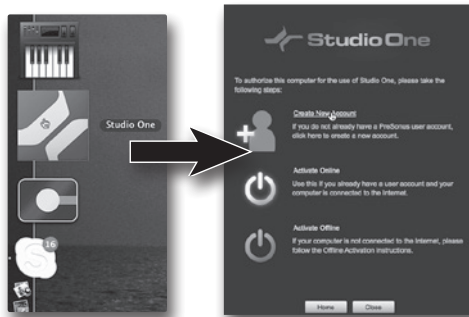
Studio One

16

Studio One

To authorize this computer for the use of Studio One, please take the following steps:

Create New Account
If you do not already have a PreSonus user account, click here to create a new account.

Activate Online
Use this if you already have a user account and your computer is connected to the Internet.

Activate Offline
If your computer is not connected to the Internet, please follow the Offline Activation instructions.

Home Close